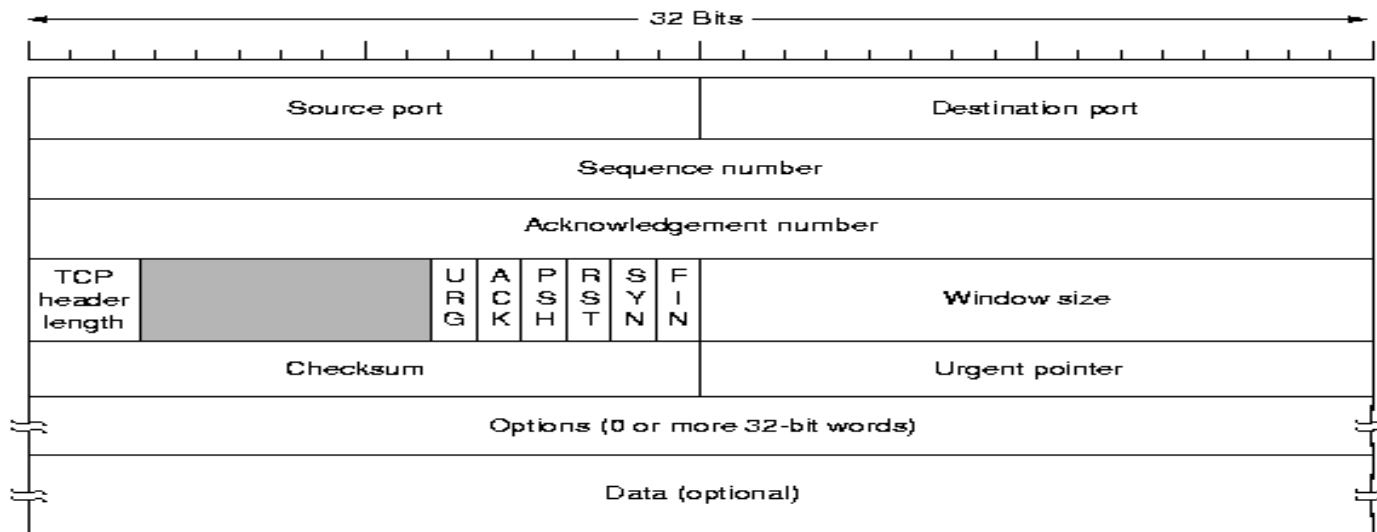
32 Bits

| Source port | Destination port |
|---|---|
| Sequence number | |
| Acknowledgement number | |
| TCP header length | | U R G | A C K | P S H | R S T | S Y N | F I N | Window size |
| Checksum | Urgent pointer |
| Options (0 or more 32-bit words) | |
| Data (optional) | |